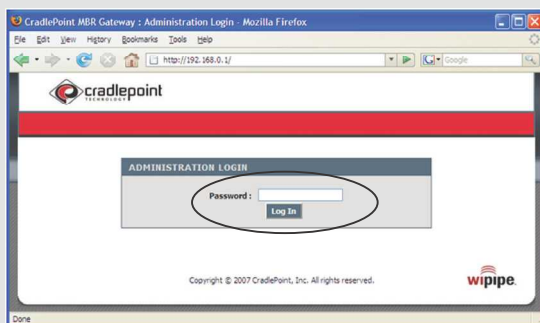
CradlePoint MBR Gateway : Administration Login - Mozilla Firefox

File Edit View History Bookmarks Tools Help

http://192.168.0.1/

Google

cradlepoint
TECHNOLOGY

ADMINISTRATION LOGIN

Password :

Log In

Copyright © 2007 CradlePoint, Inc. All rights reserved.

wipipe.

Done